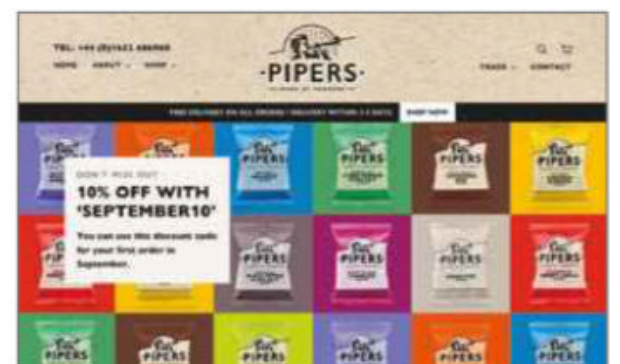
TEL: +44 (0)1652 686960
HOME ABOUT SHOP
·PIPERS·
TRADE CONTACT
FREE DELIVERY ON ALL ORDERS / DELIVERY WITHIN 2-3 DAYS SHOP NOW
DON'T MISS OUT
10% OFF WITH 'SEPTEMBER10'
You can use this discount code for your first order in September.
PIPERS
PIPERS
PIPERS
PIPERS
PIPERS
PIPERS
PIPERS
PIPERS
PIPERS
PIPERS
PIPERS
PIPERS
PIPERS
PIPERS
PIPERS
PIPERS